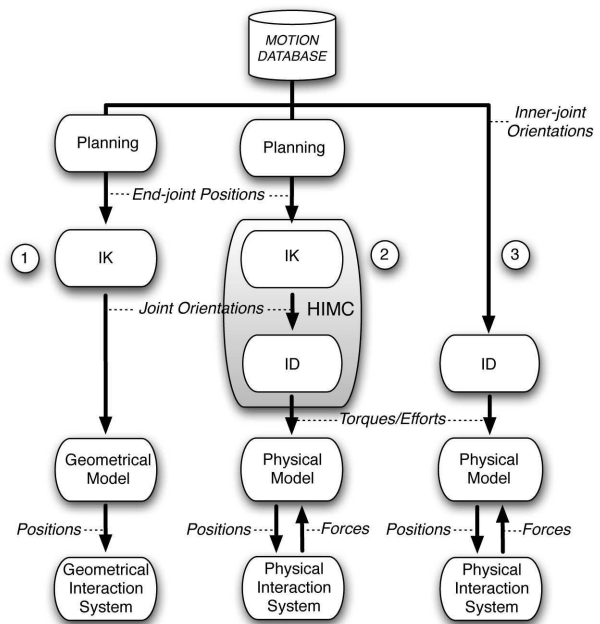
MOTION DATABASE

Inner-joint Orientations

Planning

Planning

End-joint Positions

1

IK

2

IK

3

Joint Orientations

HIMC

ID

ID

Torques/Efforts

Geometrical Model

Physical Model

Physical Model

Positions

Positions

Forces

Positions

Forces

Geometrical Interaction System

Physical Interaction System

Physical Interaction System